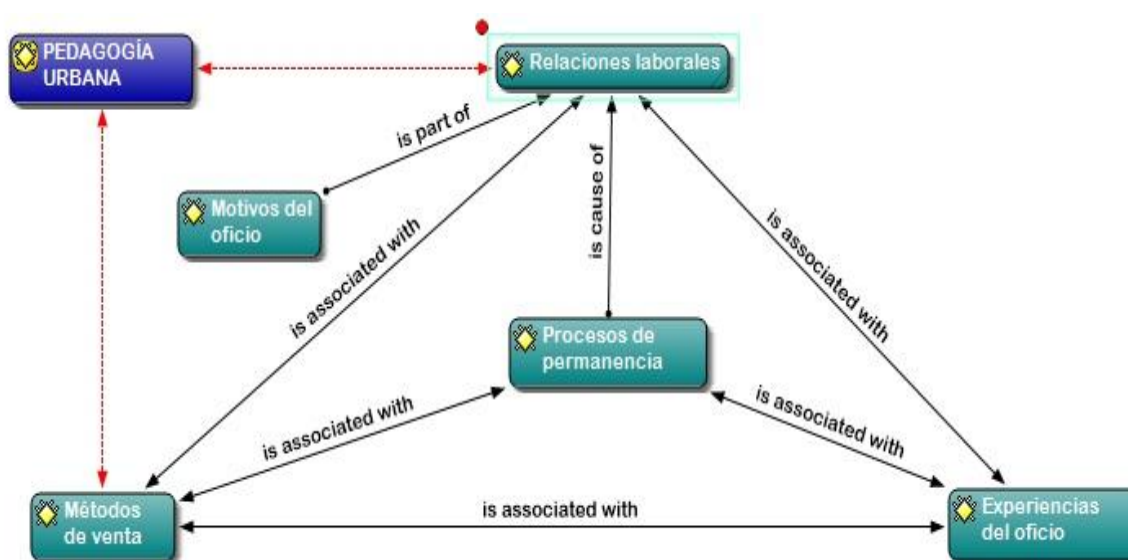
PEDAGOGÍA URBANA

Relaciones laborales

is part of

is cause of

Motivos del oficio

is associated with

is associated with

Procesos de permanencia

is associated with

is associated with

Métodos de venta

is associated with

Experiencias del oficio